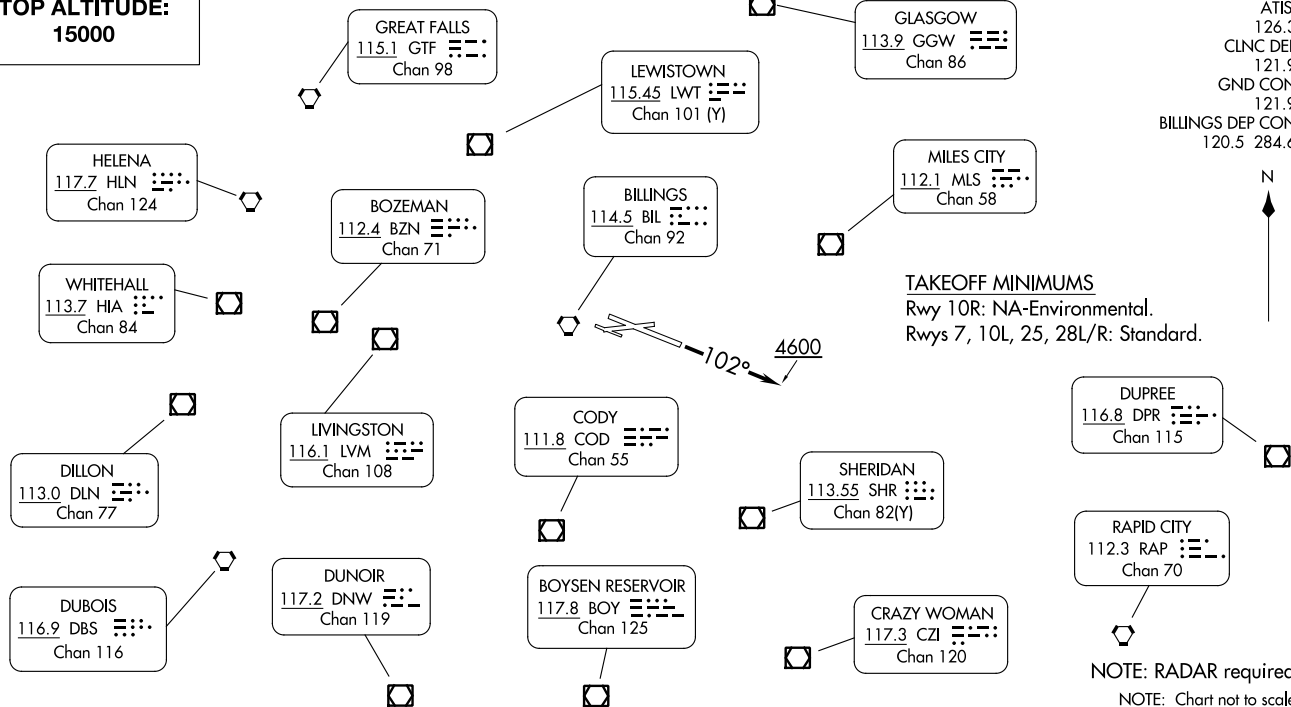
TOP ALTITUDE:
15000

GREAT FALLS
115.1 GTF
Chan 98

GLASGOW
113.9 GGW
Chan 86

ATIS
126.3
CLNC DEL
121.9
GND CON
121.9
BILLINGS DEP CON
120.5 284.6

LEWISTOWN
115.45 LWT
Chan 101 (Y)

HELENA
117.7 HLN
Chan 124

MILES CITY
112.1 MLS
Chan 58

N

BOZEMAN
112.4 BZN
Chan 71

BILLINGS
114.5 BIL
Chan 92

WHITEHALL
113.7 HIA
Chan 84

TAKEOFF MINIMUMS
Rwy 10R: NA-Environmental.
Rwys 7, 10L, 25, 28L/R: Standard.

102°

4600

LIVINGSTON
116.1 LVM
Chan 108

CODY
111.8 COD
Chan 55

DUPREE
116.8 DPR
Chan 115

DILLON
113.0 DLN
Chan 77

SHERIDAN
113.55 SHR
Chan 82(Y)

RAPID CITY
112.3 RAP
Chan 70

DUNOIR
117.2 DNW
Chan 119

BOYSEN RESERVOIR
117.8 BOY
Chan 125

DUBOIS
116.9 DBS
Chan 116

CRAZY WOMAN
117.3 CZI
Chan 120

NOTE: RADAR required

NOTE: Chart not to scale